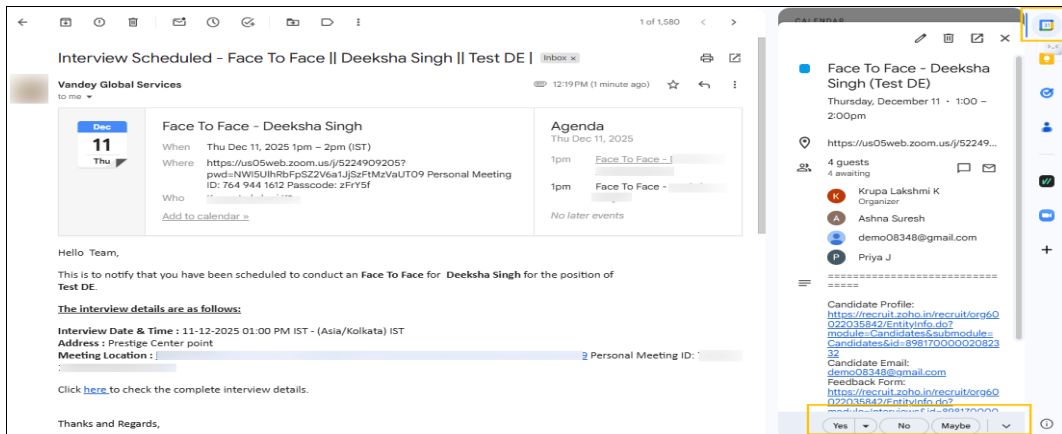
1 of 1,580

Interview Scheduled - Face To Face || Deeksha Singh || Test DE | Inbox ×

Vandey Global Services
to me

12:19 PM (1 minute ago)

Dec
11
Thu

Face To Face - Deeksha Singh

When Thu Dec 11, 2025 1pm – 2pm (IST)
Where https://us05web.zoom.us/j/5224909205?pwd=NWI5UlhRbFpSZ2V6a1JjSzFtMzVaUT09 Personal Meeting ID: 764 944 1612 Passcode: zFrY5f
Who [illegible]

Add to calendar »

Agenda
Thu Dec 11, 2025
1pm Face To Face - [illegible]
1pm Face To Face - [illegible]
No later events

Hello Team,

This is to notify that you have been scheduled to conduct an Face To Face for Deeksha Singh for the position of Test DE.

The interview details are as follows:

Interview Date & Time : 11-12-2025 01:00 PM IST - (Asia/Kolkata) IST
Address : Prestige Center point
Meeting Location : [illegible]9 Personal Meeting ID: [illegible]

Click here to check the complete interview details.

Thanks and Regards,

CALENDAR

Face To Face - Deeksha Singh (Test DE)
Thursday, December 11 · 1:00 – 2:00pm

https://us05web.zoom.us/j/52249...

4 guests
4 awaiting

Krupa Lakshmi K
Organizer
Ashna Suresh
demo08348@gmail.com
Priya J

==========================
=====

Candidate Profile:
https://recruit.zoho.in/recruit/org60022035842/EntityInfo.do?module=Candidates&submodule=Candidates&id=89817000002082332
Candidate Email:
demo08348@gmail.com
Feedback Form:
https://recruit.zoho.in/recruit/org60022035842/EntityInfo.do?module=Interviews&id=8981700000

Yes No Maybe